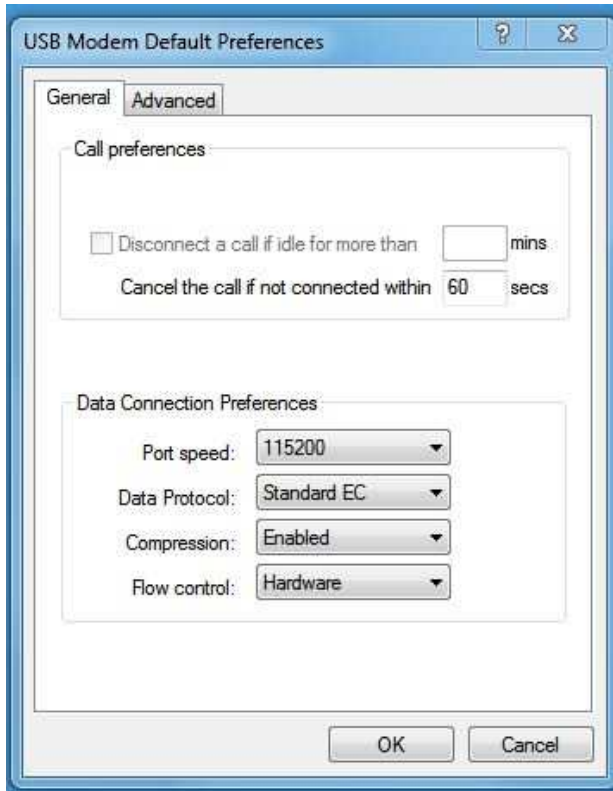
USB Modem Default Preferences

?

General

Advanced

Call preferences

Disconnect a call if idle for more than mins

Cancel the call if not connected within 60 secs

Data Connection Preferences

Port speed: 115200

Data Protocol: Standard EC

Compression: Enabled

Flow control: Hardware

OK

Cancel